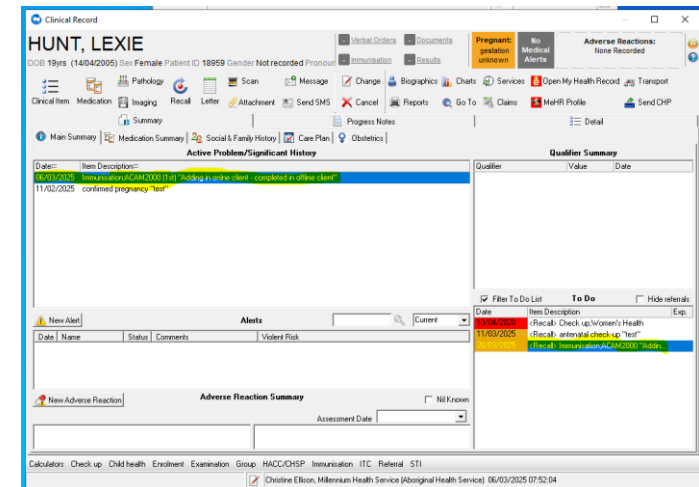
Clinical Record

HUNT, LEXIE

DOB 19yrs (14/04/2005) Sex Female Patient ID 18959 Gender Not recorded Pronoun

Verbal Orders Documents Immunisation Results

Pregnant: gestation unknown

No Medical Alerts

Adverse Reactions: None Recorded

Clinical Item Medication Pathology Imaging Recall Letter Scan Attachment Message Send SMS Change Cancel Biographics Reports Charts Go To Services Claims Open My Health Record MeHR Profile Transport Send CHP

Summary Progress Notes Detail

Main Summary Medication Summary Social & Family History Care Plan Obstetrics

Active Problem/Significant History

| Date | Item Description |
|---|---|
| 06/03/2025 | Immunisation:ACAM2000 (1st) "Adding in online client - completed in offline client" |
| 11/02/2025 | confirmed pregnancy "test" |

Qualifier Summary

| Qualifier | Value | Date |
|---|---|---|

New Alert Alerts Current

| Date | Name | Status | Comments | Violent Risk |
|---|---|---|---|---|

Filter To Do List To Do Hide referrals

| Date | Item Description | Exp. |
|---|---|---|
| 10/04/2020 | <Recall> Check up,Women's Health | |
| 11/03/2025 | <Recall> antenatal check-up "test" | |
| 20/03/2025 | <Recall> Immunisation:ACAM2000 "Addin... | |

New Adverse Reaction Adverse Reaction Summary Nil Known

Assessment Date

Calculators Check up Child health Enrolment Examination Group HACC/CHSP Immunisation ITC Referral STI

Christine Ellison, Millennium Health Service (Aboriginal Health Service) 06/03/2025 07:52:04